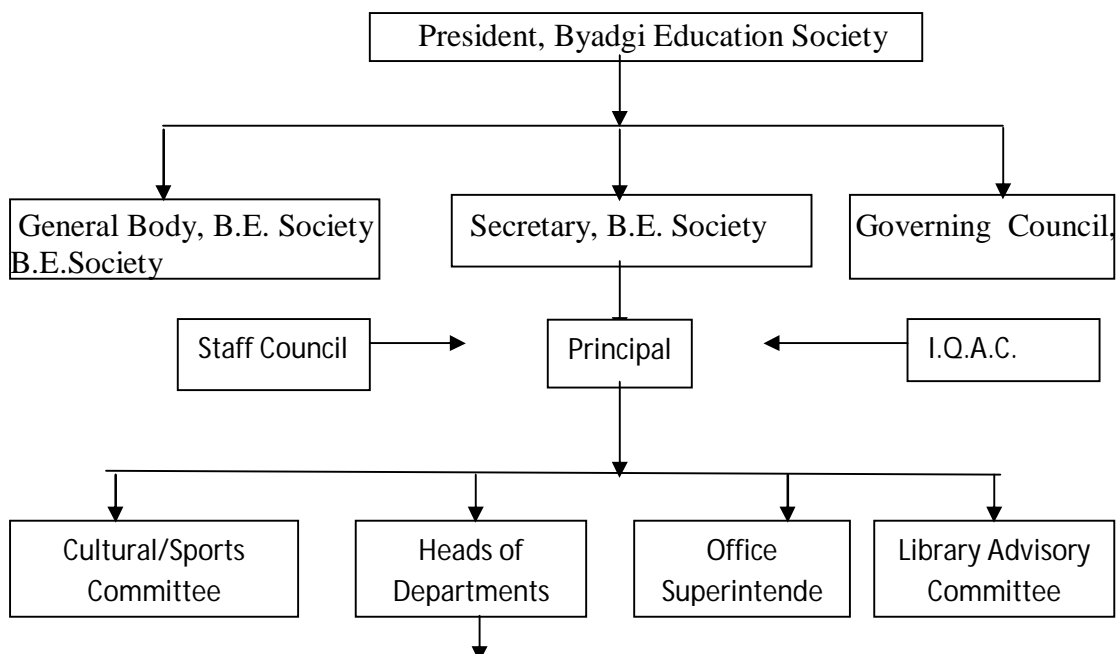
President, Byadgi Education Society

General Body, B.E. Society B.E.Society

Secretary, B.E. Society

Governing Council,

Staff Council

Principal

I.Q.A.C.

Cultural/Sports Committee

Heads of Departments

Office Superintende

Library Advisory Committee